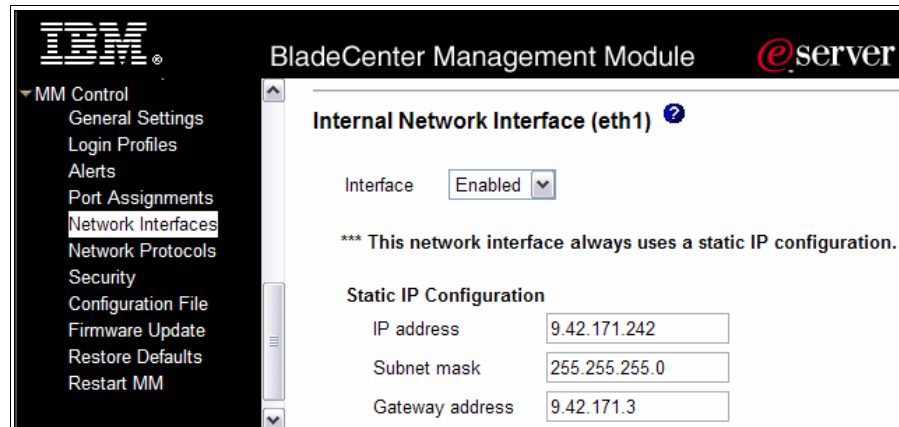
IBM.

BladeCenter Management Module

eserver

▾MM Control
General Settings
Login Profiles
Alerts
Port Assignments
Network Interfaces
Network Protocols
Security
Configuration File
Firmware Update
Restore Defaults
Restart MM

Internal Network Interface (eth1)

Interface Enabled

*** This network interface always uses a static IP configuration.

Static IP Configuration

| IP address | 9.42.171.242 |
|---|---|
| Subnet mask | 255.255.255.0 |
| Gateway address | 9.42.171.3 |